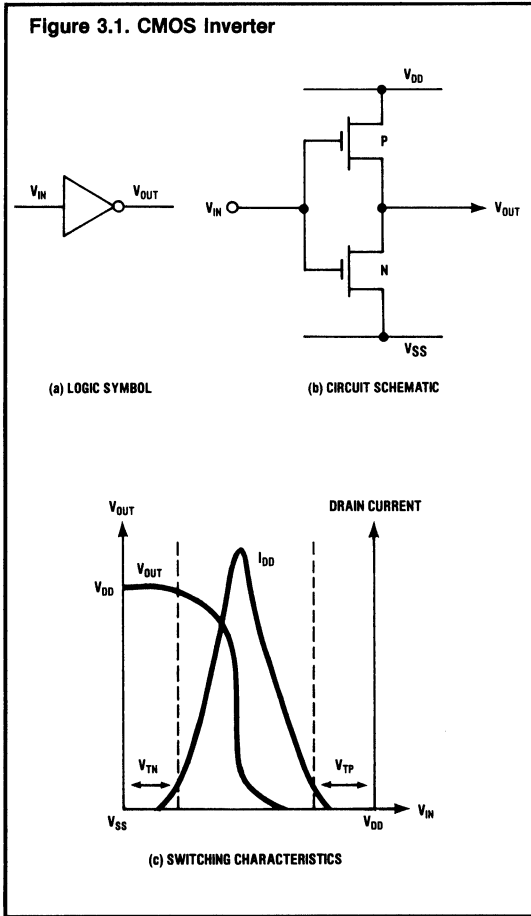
Figure 3.1. CMOS Inverter

$V_{IN}$

$V_{OUT}$

$V_{DD}$

P

$V_{IN}$

$V_{OUT}$

N

$V_{SS}$

(a) LOGIC SYMBOL

(b) CIRCUIT SCHEMATIC

$V_{OUT}$

DRAIN CURRENT

$V_{OUT}$

$I_{DD}$

$V_{DD}$

$V_{TN}$

$V_{TP}$

$V_{SS}$

$V_{DD}$

$V_{IN}$

(c) SWITCHING CHARACTERISTICS